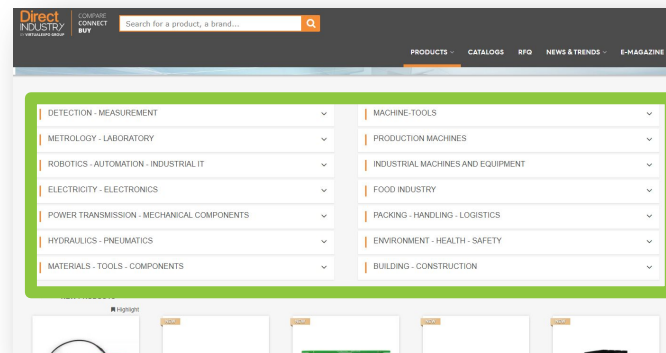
Direct INDUSTRY BY VIRTUALEXPO GROUP

COMPARE
CONNECT
BUY

Search for a product, a brand...

PRODUCTS CATALOGS RFQ NEWS & TRENDS E-MAGAZINE

DETECTION - MEASUREMENT
METROLOGY - LABORATORY
ROBOTICS - AUTOMATION - INDUSTRIAL IT
ELECTRICITY - ELECTRONICS
POWER TRANSMISSION - MECHANICAL COMPONENTS
HYDRAULICS - PNEUMATICS
MATERIALS - TOOLS - COMPONENTS

MACHINE-TOOLS
PRODUCTION MACHINES
INDUSTRIAL MACHINES AND EQUIPMENT
FOOD INDUSTRY
PACKING - HANDLING - LOGISTICS
ENVIRONMENT - HEALTH - SAFETY
BUILDING - CONSTRUCTION

Highlight